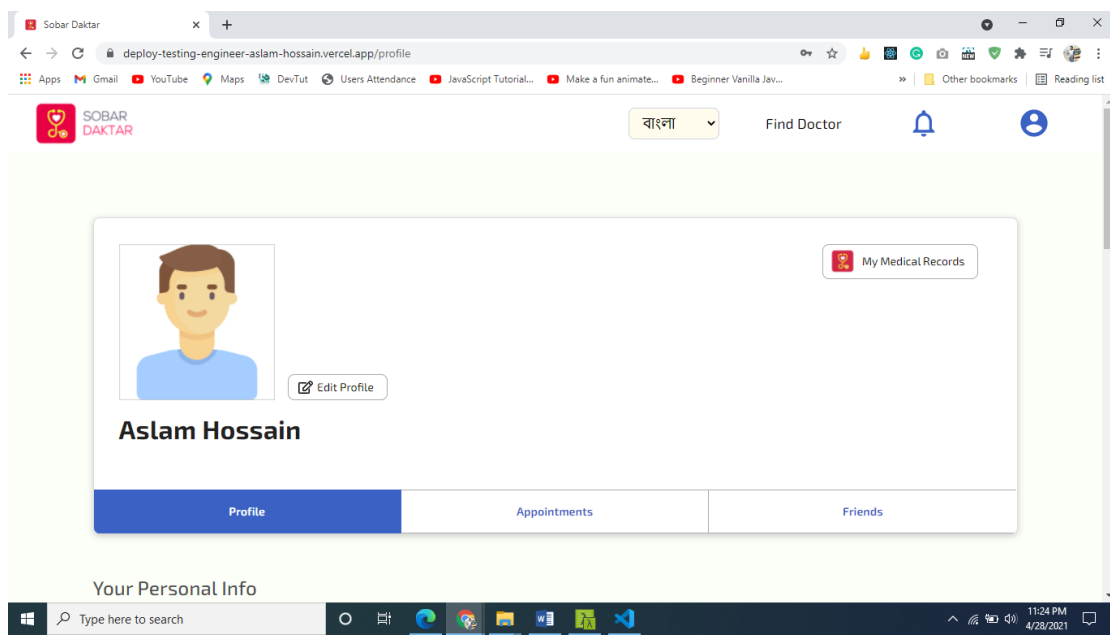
Sobar Daktar ×
+

deploy-testing-engineer-aslam-hossain.vercel.app/profile

Apps Gmail YouTube Maps DevTut Users Attendance JavaScript Tutorial... Make a fun animate... Beginner Vanilla Jav... » Other bookmarks Reading list

SOBAR DAKTAR

বাংলা

Find Doctor

My Medical Records

Edit Profile

Aslam Hossain

| Profile | Appointments | Friends |
|---|---|---|

Your Personal Info

Type here to search

11:24 PM
4/28/2021